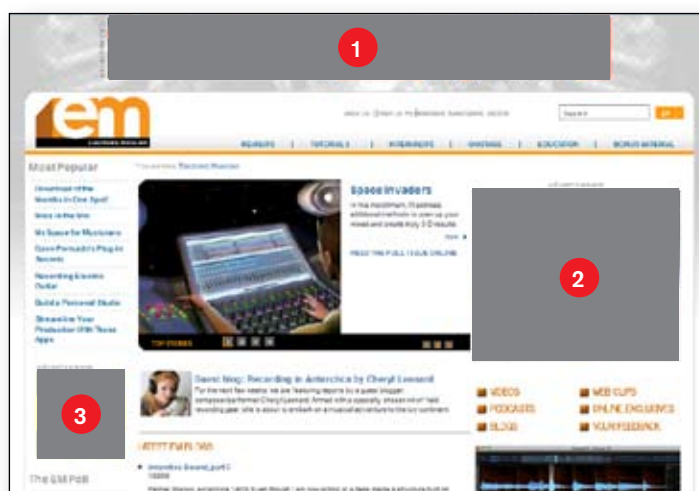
1

em

REVIEWS | TUTORIALS | INTERVIEWS | GEAR | EDUCATION | BONUS MATERIAL

Search

GO

Most Popular

Download of the Month

Ideas in the Mix

My Space for Musicians

Recording Electric Guitar

Build a Personal Studio

Space Invaders

TOP STORIES

Guest blog: Recording in Antarctica by Cheryl Leonard

LATEST NEWS

2

3

VIDEOS

PODCASTS

BLOGS

WEB CLIPS

ONLINE EXCLUSIVES

YOUR FEEDBACK

The EM Poll